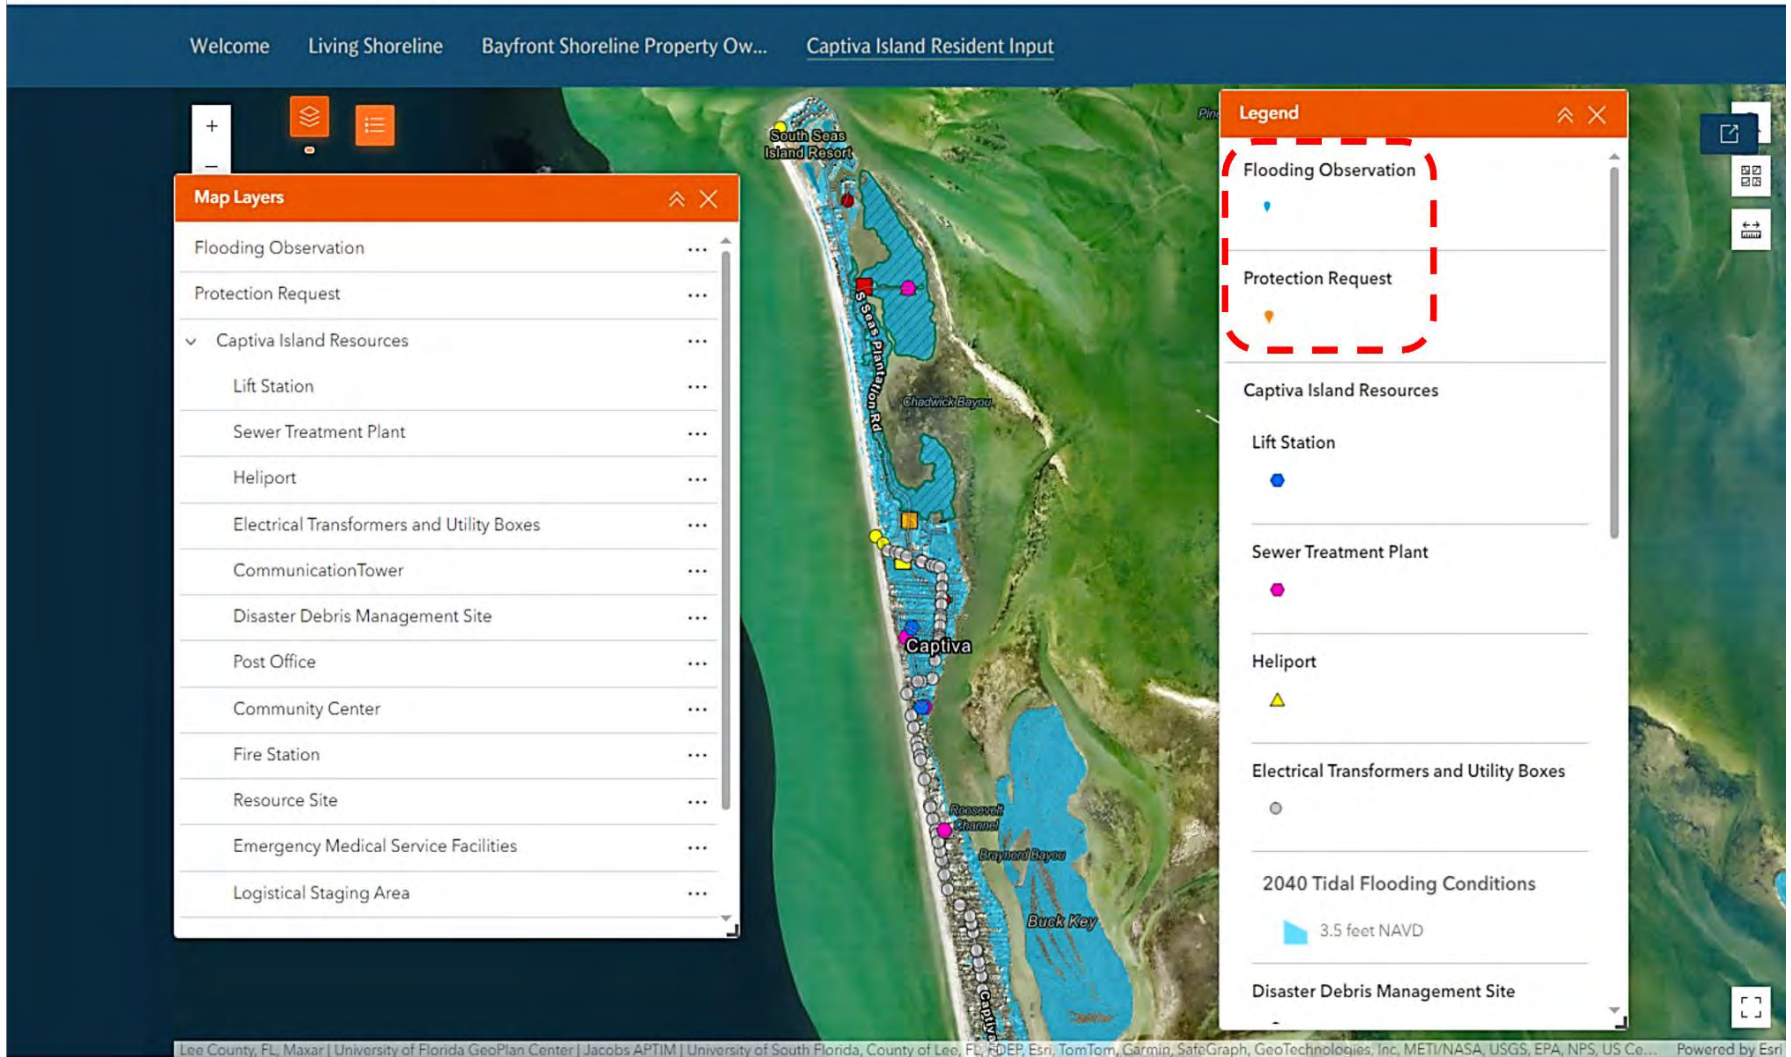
Welcome Living Shoreline Bayfront Shoreline Property Ow... Captiva Island Resident Input

+
−

Map Layers

Flooding Observation ...
Protection Request ...
Captiva Island Resources ...
Lift Station ...
Sewer Treatment Plant ...
Heliport ...
Electrical Transformers and Utility Boxes ...
CommunicationTower ...
Disaster Debris Management Site ...
Post Office ...
Community Center ...
Fire Station ...
Resource Site ...
Emergency Medical Service Facilities ...
Logistical Staging Area ...

South Seas Island Resort
S Seas Plantation Rd
Chadwick Bayou
Captiva
Roosevelt Channel
Buck Key
Captiva

Legend

Flooding Observation

Protection Request

Captiva Island Resources

Lift Station

Sewer Treatment Plant

Heliport

Electrical Transformers and Utility Boxes

2040 Tidal Flooding Conditions

3.5 feet NAVD

Disaster Debris Management Site

Lee County, FL, Maxar | University of Florida GeoPlan Center | Jacobs APTIM | University of South Florida, County of Lee, FL, FDEP, Esri, TomTom, Garmin, SafeGraph, GeoTechnologies, Inc, METI/NASA, USGS, EPA, NPS, US Ce... Powered by Esri